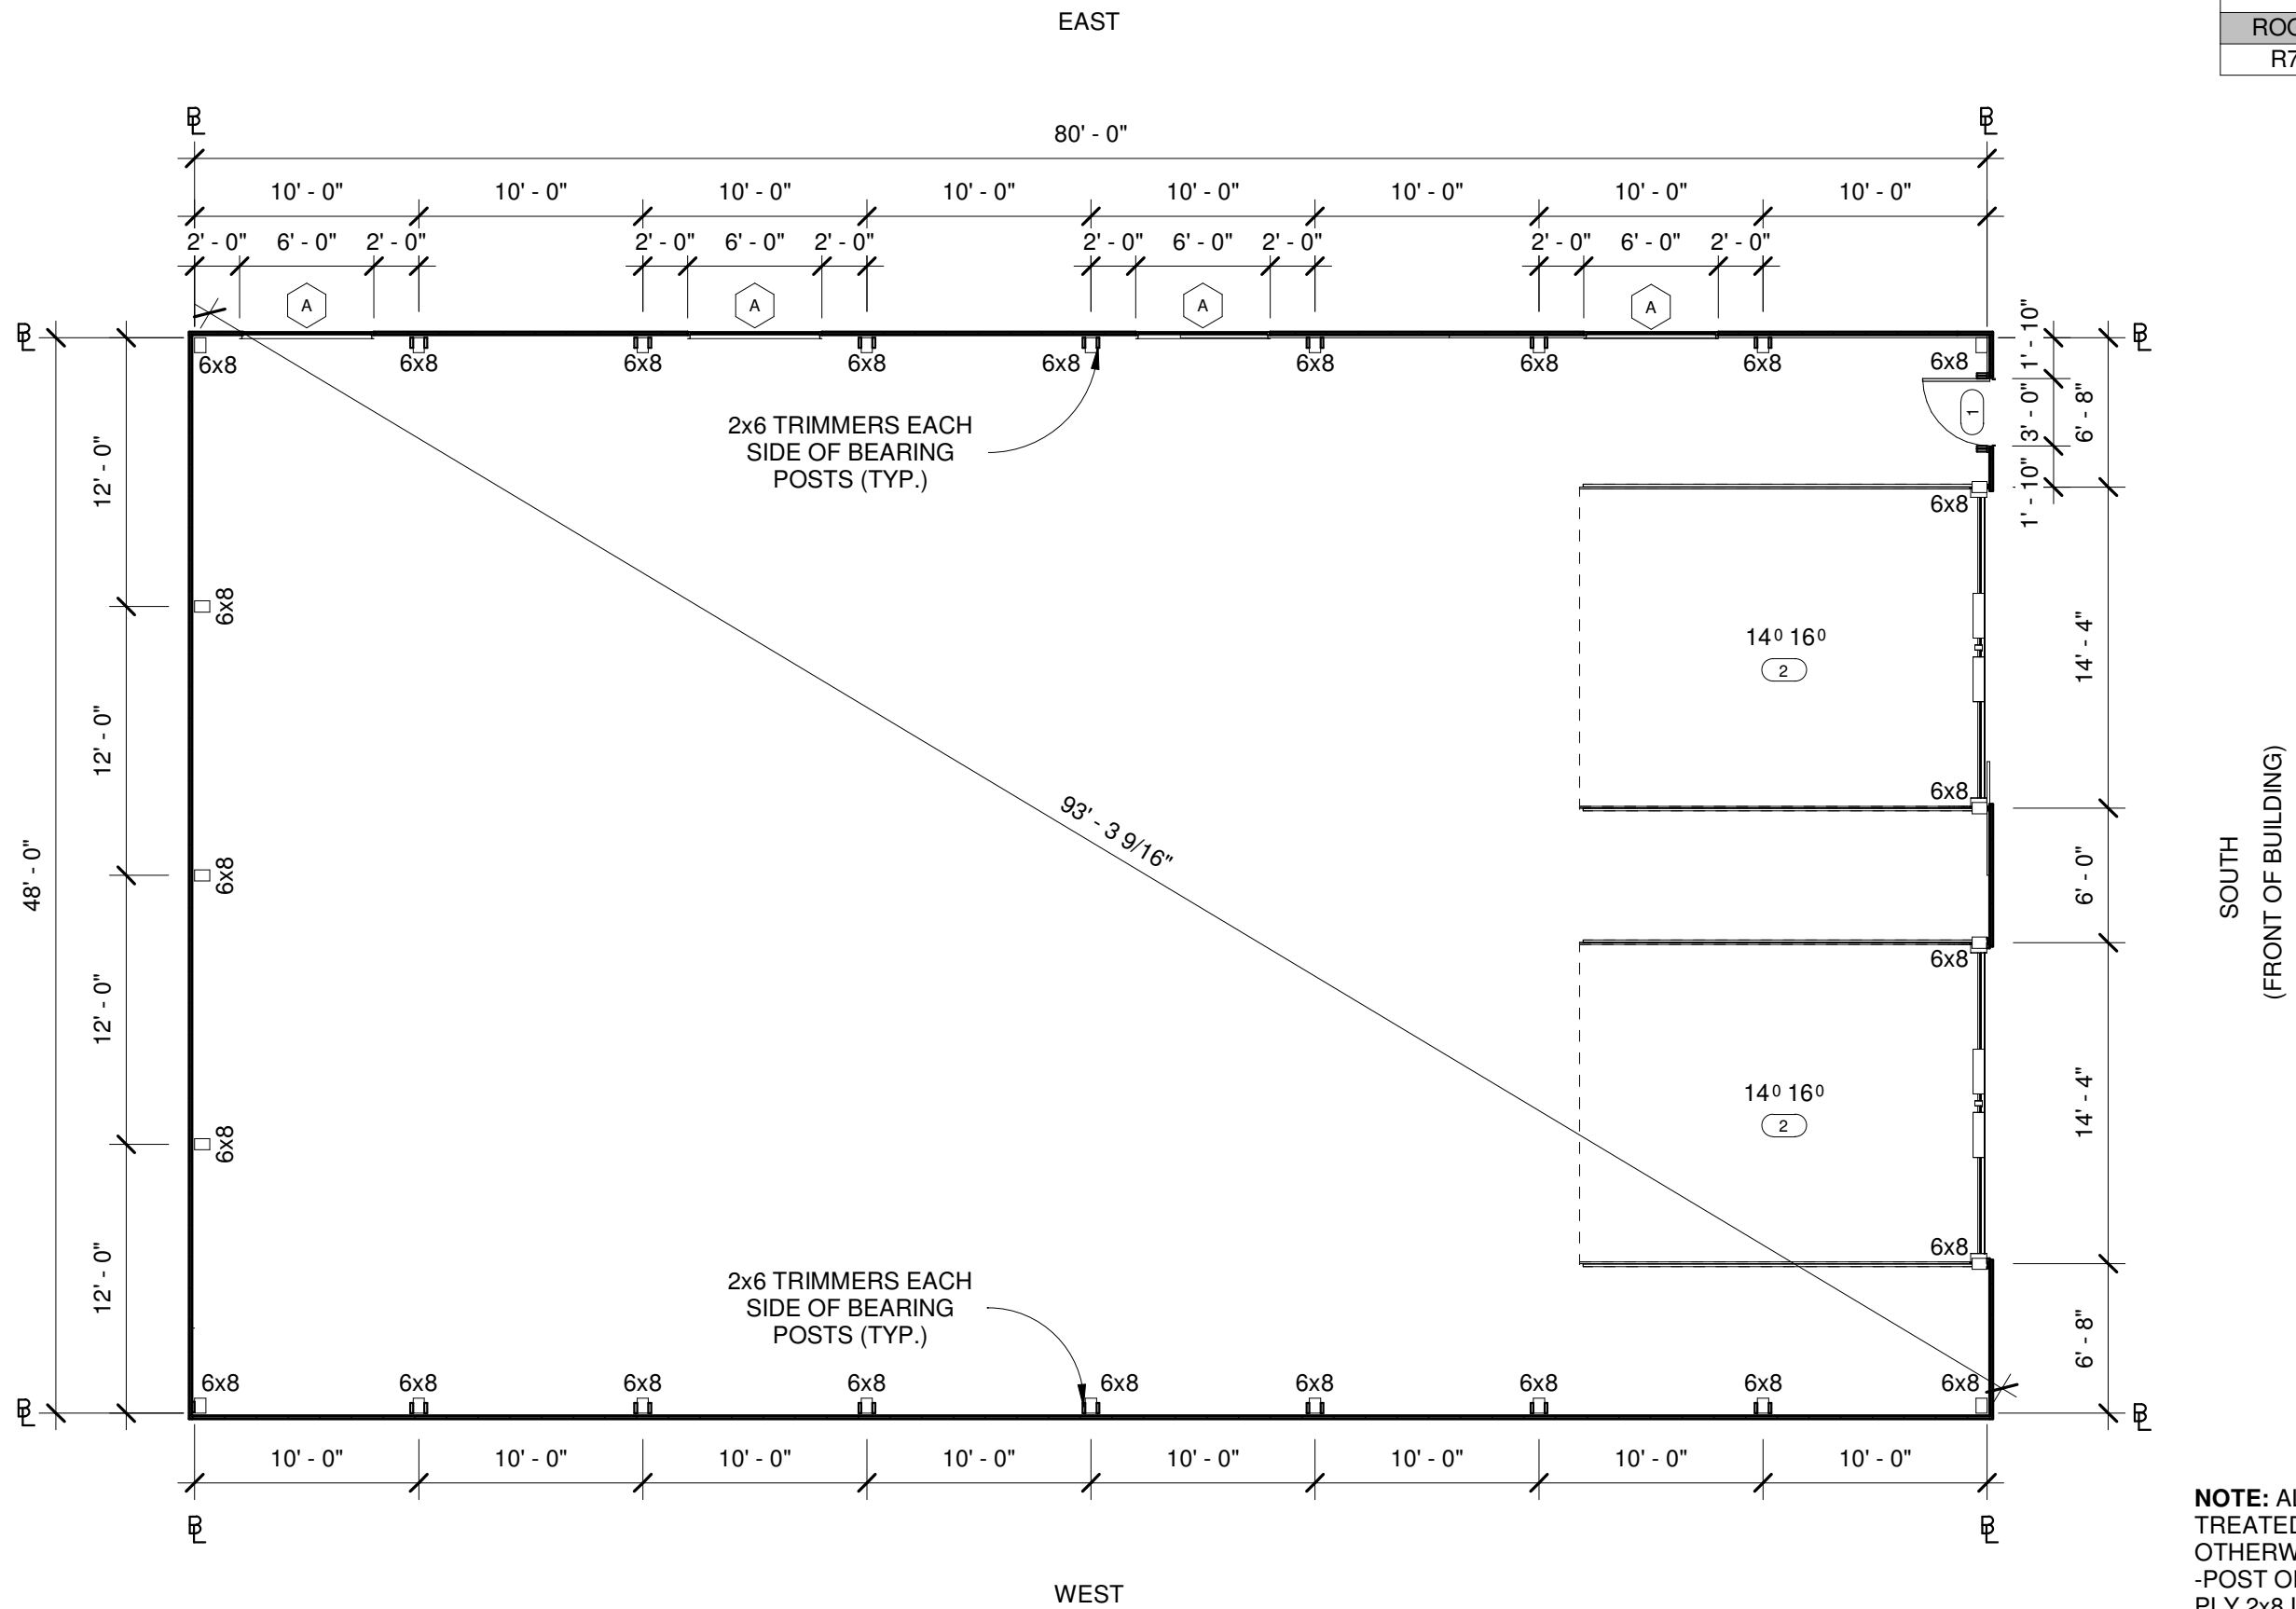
EAST

ROO
R7

80' - 0"

10' - 0" 10' - 0" 10' - 0" 10' - 0" 10' - 0" 10' - 0" 10' - 0" 10' - 0"

2' - 0" 6' - 0" 2' - 0" 2' - 0" 6' - 0" 2' - 0" 2' - 0" 6' - 0" 2' - 0" 2' - 0" 6' - 0" 2' - 0"

A A A A

6x8 6x8 6x8 6x8 6x8 6x8 6x8 6x8 6x8

2x6 TRIMMERS EACH SIDE OF BEARING POSTS (TYP.)

1' - 10" 3' - 0" 1' - 10" 6' - 8"

1

6x8

$14^0$ $16^0$
2

6x8

6x8

$14^0$ $16^0$
2

6x8

14' - 4"
6' - 0"
14' - 4"
6' - 8"

SOUTH
(FRONT OF BUILDING)

48' - 0"
12' - 0"
12' - 0"
12' - 0"
12' - 0"

6x8
6x8
6x8

93' - 3 9/16"

2x6 TRIMMERS EACH SIDE OF BEARING POSTS (TYP.)

6x8 6x8 6x8 6x8 6x8 6x8 6x8 6x8 6x8

10' - 0" 10' - 0" 10' - 0" 10' - 0" 10' - 0" 10' - 0" 10' - 0" 10' - 0"

WEST

NOTE: A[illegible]
TREATED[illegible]
OTHERW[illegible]
-POST O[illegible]
PLY 2x8 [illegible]